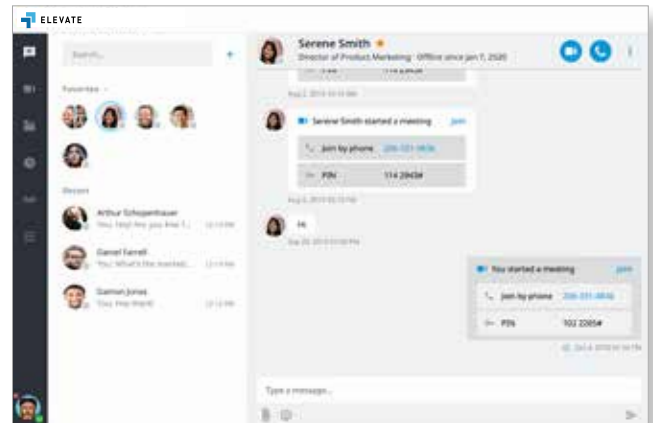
ELEVATE

Search...

Favorites

Recent

Arthur Schopenhauer
You: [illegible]
12:13 PM

Daniel Farrell
You: What's the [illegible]
12:13 PM

Damon Jones
You: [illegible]

Serene Smith
Director of Product Marketing · Offline since Jan 7, 2020

114 2943#

Aug 2, 2019 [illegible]

Serene Smith started a meeting Join

Join by phone 206-331-0836

PIN 114 2943#

Aug 5, 2019 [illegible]

Hi

Sep 20, 2019 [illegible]

You started a meeting Join

Join by phone 206-331-0836

PIN 102 2205#

Oct 4, 2019 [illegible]

Type a message...